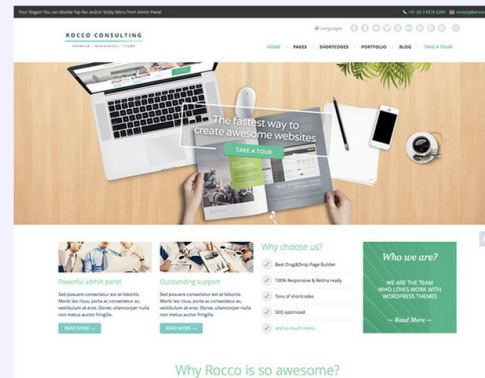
Your Slogan! You can Disable Top Bar and/or Sticky Menu from Admin Panel.

+41 (0) 5 8376 6284

noreply@envato

ROCCO CONSULTING

PREMIUM · WORDPRESS · THEME

Languages

HOME

PAGES

SHORTCODES

PORTFOLIO

BLOG

TAKE A TOUR

The fastest way to create awesome websites

TAKE A TOUR

Powerful admin panel

Sed posuere consectetur est at lobortis. Morbi leo risus, porta ac consectetur ac, vestibulum at eros. Donec ullamcorper nulla non metus auctor fringilla.

READ MORE →

Outstanding support

Sed posuere consectetur est at lobortis. Morbi leo risus, porta ac consectetur ac, vestibulum at eros. Donec ullamcorper nulla non metus auctor fringilla.

READ MORE →

Why choose us?

Best Drag&Drop Page Builder

100% Responsive & Retina ready

Tons of shortcodes

SEO optimized

and so much more...

Who we are?

WE ARE THE TEAM WHO LOVES WORK WITH WORDPRESS THEMES

— Read More —

Why Rocco is so awesome?